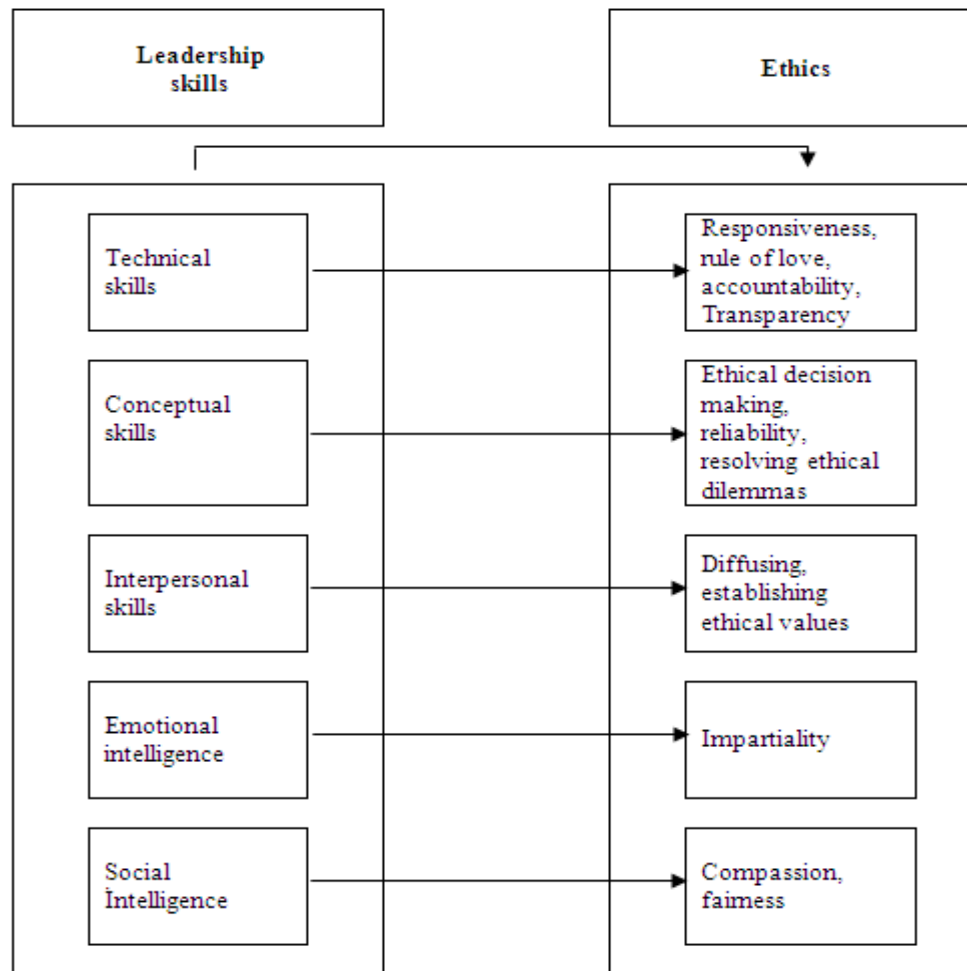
Leadership skills

Ethics

Technical skills

Responsiveness, rule of love, accountability, Transparency

Conceptual skills

Ethical decision making, reliability, resolving ethical dilemmas

Interpersonal skills

Diffusing, establishing ethical values

Emotional intelligence

Impartiality

Social İntelligence

Compassion, fairness